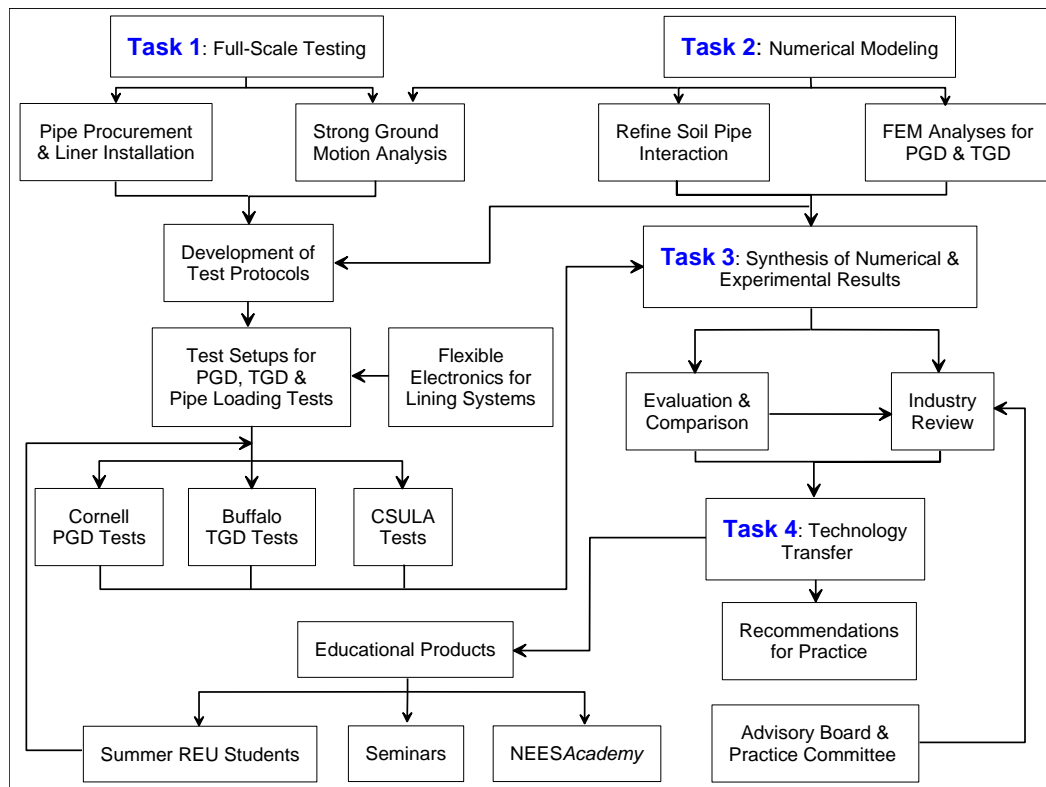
Task 1: Full-Scale Testing

Task 2: Numerical Modeling

Pipe Procurement & Liner Installation

Strong Ground Motion Analysis

Refine Soil Pipe Interaction

FEM Analyses for PGD & TGD

Development of Test Protocols

Task 3: Synthesis of Numerical & Experimental Results

Test Setups for PGD, TGD & Pipe Loading Tests

Flexible Electronics for Lining Systems

Evaluation & Comparison

Industry Review

Cornell PGD Tests

Buffalo TGD Tests

CSULA Tests

Task 4: Technology Transfer

Educational Products

Recommendations for Practice

Summer REU Students

Seminars

NEESAcademy

Advisory Board & Practice Committee